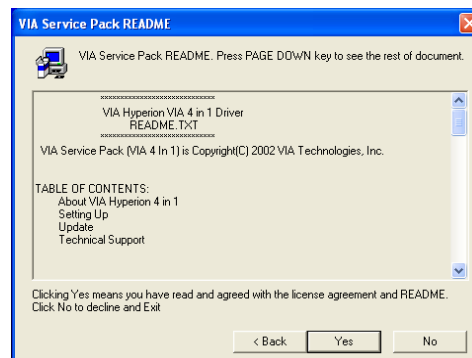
VIA Service Pack README

VIA Service Pack README. Press PAGE DOWN key to see the rest of document.

******************************
VIA Hyperion VIA 4 in 1 Driver
README.TXT
******************************
VIA Service Pack (VIA 4 In 1) is Copyright(C) 2002 VIA Technologies, Inc.

TABLE OF CONTENTS:
About VIA Hyperion 4 in 1
Setting Up
Update
Technical Support

Clicking Yes means you have read and agreed with the license agreement and README.
Click No to decline and Exit

< Back
Yes
No